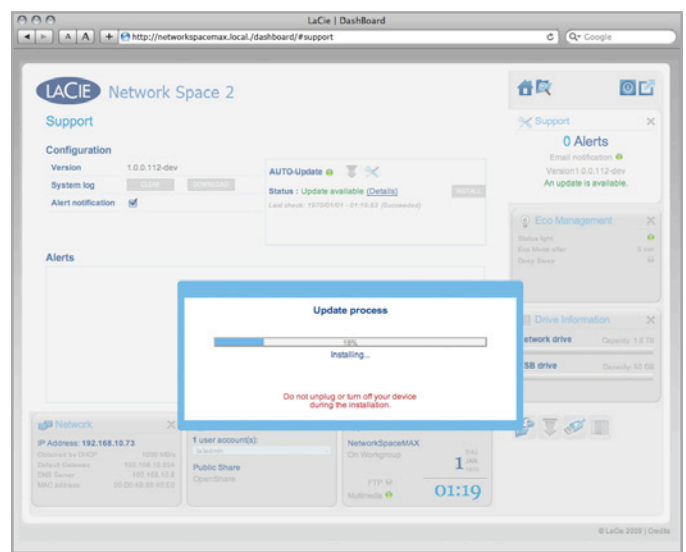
LaCie | DashBoard

http://networkspacemax.local./dashboard/#support

Q- Google

LACIE Network Space 2

Support

Configuration

Version 1.0.0.112-dev

System log CLEAR DOWNLOAD

Alert notification

AUTO-Update

Status : Update available (Details)

INSTALL

Last check: 1970/01/01 - 01:15:53 (Succeeded)

Alerts

Support

0 Alerts

Email notification

Version1.0.0.112-dev

An update is available.

Eco Management

Status light

Eco Mode after

Deep Sleep

Drive Information

etwork drive

SB drive

Update process

16%

Installing...

Do not unplug or turn off your device during the installation.

Network

IP Address: 192.168.10.73

Obtained by DHCP

Default Gateway

DNS Server

MAC address

1 user account(s):

Public Share

OpenShare

NetworkSpaceMAX

On Workgroup

1

FTP

Multimedia

01:19

© LaCie 2009 | Credits